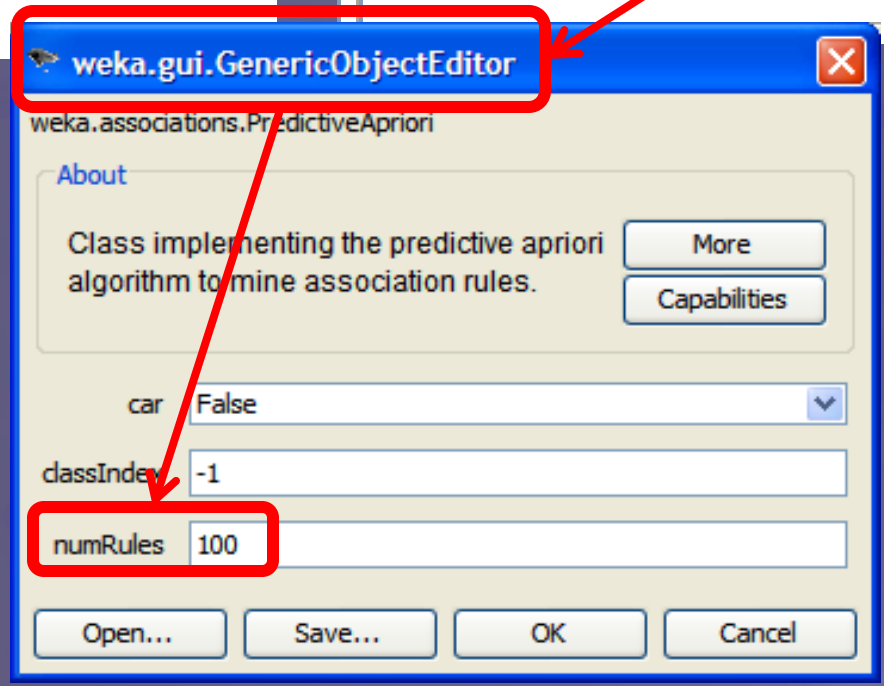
weka.gui.GenericObjectEditor

weka.associations.PredictiveApriori

About

Class implementing the predictive apriori algorithm to mine association rules.

More

Capabilities

car False

classIndex -1

numRules 100

Open...

Save...

OK

Cancel